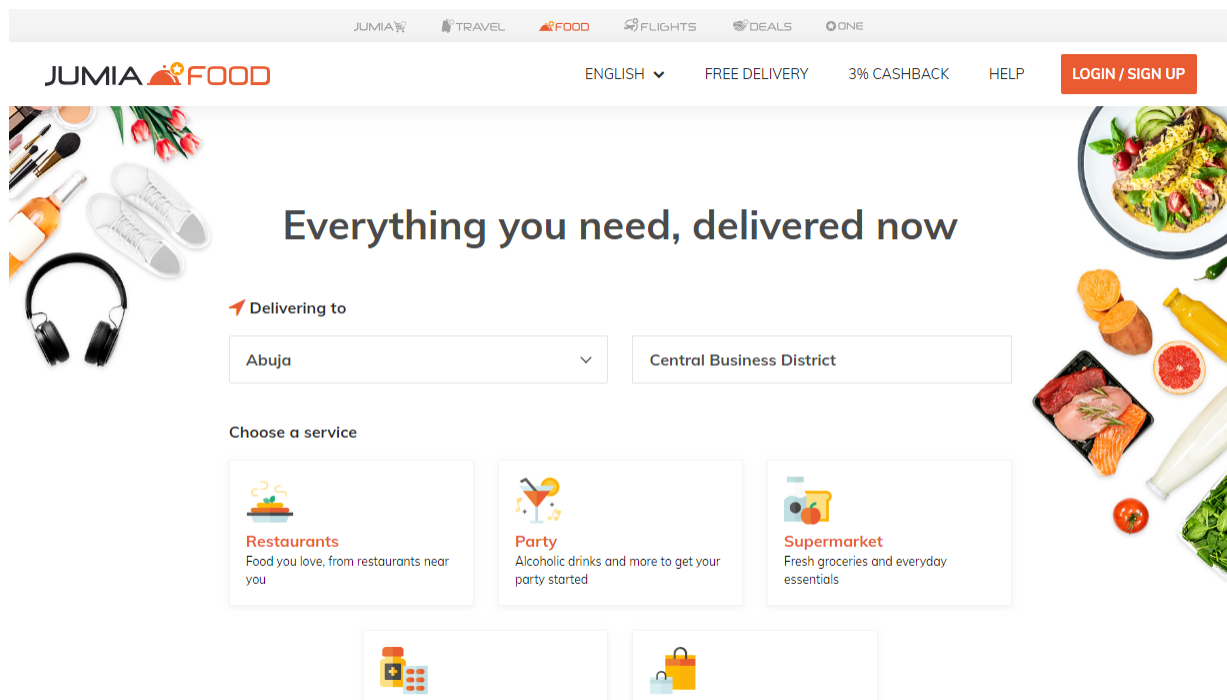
JUMIA TRAVEL FOOD FLIGHTS DEALS ONE

JUMIA FOOD

ENGLISH FREE DELIVERY 3% CASHBACK HELP LOGIN / SIGN UP

Everything you need, delivered now

Delivering to

Abuja

Central Business District

Choose a service

Restaurants
Food you love, from restaurants near you

Party
Alcoholic drinks and more to get your party started

Supermarket
Fresh groceries and everyday essentials